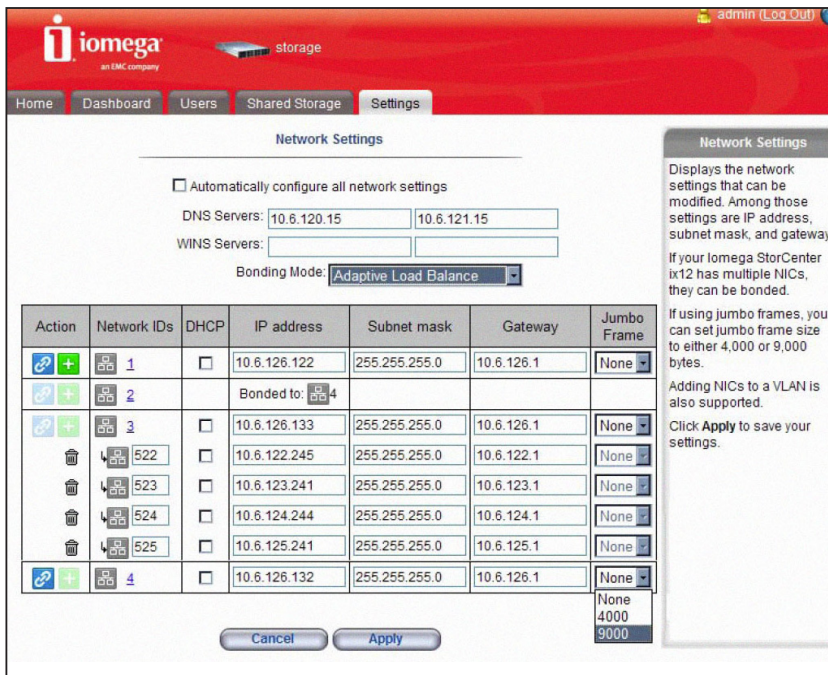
admin (Log Out)

iomega
an EMC company

storage

Home | Dashboard | Users | Shared Storage | Settings

Network Settings

Automatically configure all network settings

DNS Servers: 10.6.120.15 | 10.6.121.15

WINS Servers:

Bonding Mode: Adaptive Load Balance

| Action | Network IDs | DHCP | IP address | Subnet mask | Gateway | Jumbo Frame |
|---|---|---|---|---|---|---|
| | 1 | | 10.6.126.122 | 255.255.255.0 | 10.6.126.1 | None |
| | 2 | | Bonded to: 4 | | | |
| | 3 | | 10.6.126.133 | 255.255.255.0 | 10.6.126.1 | None |
| | 522 | | 10.6.122.245 | 255.255.255.0 | 10.6.122.1 | None |
| | 523 | | 10.6.123.241 | 255.255.255.0 | 10.6.123.1 | None |
| | 524 | | 10.6.124.244 | 255.255.255.0 | 10.6.124.1 | None |
| | 525 | | 10.6.125.241 | 255.255.255.0 | 10.6.125.1 | None |
| | 4 | | 10.6.126.132 | 255.255.255.0 | 10.6.126.1 | None |

None
4000
9000

Cancel | Apply

Network Settings

Displays the network settings that can be modified. Among those settings are IP address, subnet mask, and gateway

If your Iomega StorCenter ix12 has multiple NICs, they can be bonded.

If using jumbo frames, you can set jumbo frame size to either 4,000 or 9,000 bytes.

Adding NICs to a VLAN is also supported.

Click Apply to save your settings.